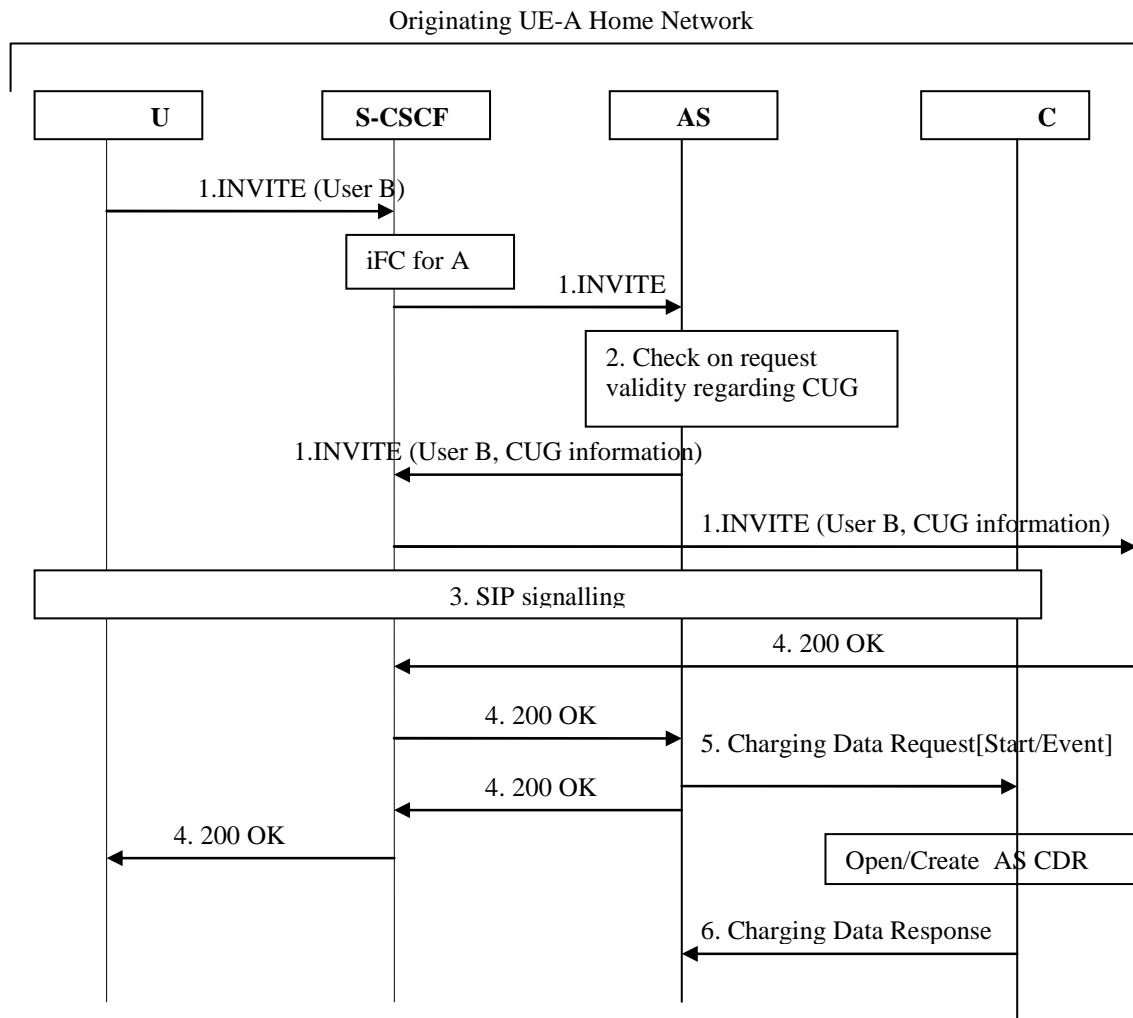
Originating UE-A Home Network

U

S-CSCF

AS

C

1.INVITE (User B)

iFC for A

1.INVITE

2. Check on request validity regarding CUG

1.INVITE (User B, CUG information)

1.INVITE (User B, CUG information)

3. SIP signalling

4. 200 OK

4. 200 OK

5. Charging Data Request[Start/Event]

4. 200 OK

4. 200 OK

Open/Create AS CDR

6. Charging Data Response